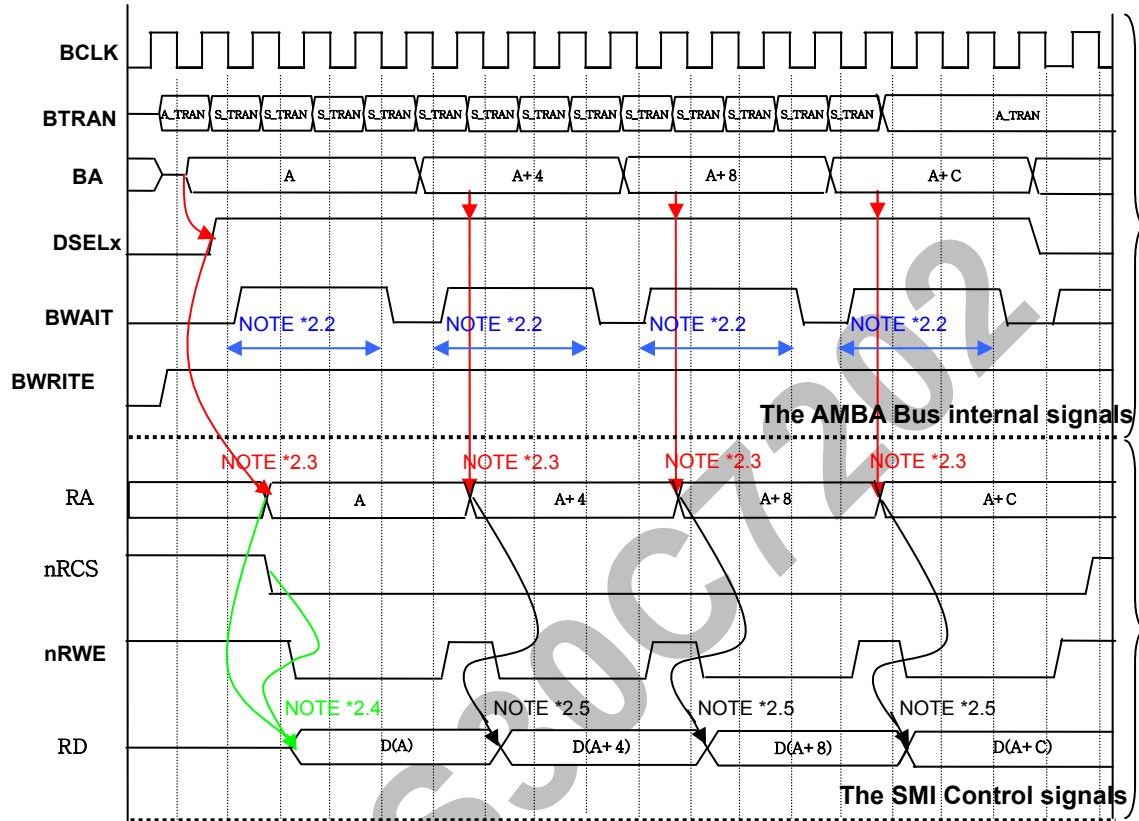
BCLK

BTRAN A_TRAN S_TRAN S_TRAN S_TRAN S_TRAN S_TRAN S_TRAN S_TRAN S_TRAN S_TRAN S_TRAN S_TRAN S_TRAN S_TRAN A_TRAN

BA A A+4 A+8 A+C

DSELx

BWAIT NOTE *2.2 NOTE *2.2 NOTE *2.2 NOTE *2.2

BWRITE

The AMBA Bus internal signals

NOTE *2.3 NOTE *2.3 NOTE *2.3 NOTE *2.3

RA A A+4 A+8 A+C

nRCS

nRWE

NOTE *2.4 NOTE *2.5 NOTE *2.5 NOTE *2.5

RD D(A) D(A+4) D(A+8) D(A+C)

The SMI Control signals

S3C7202